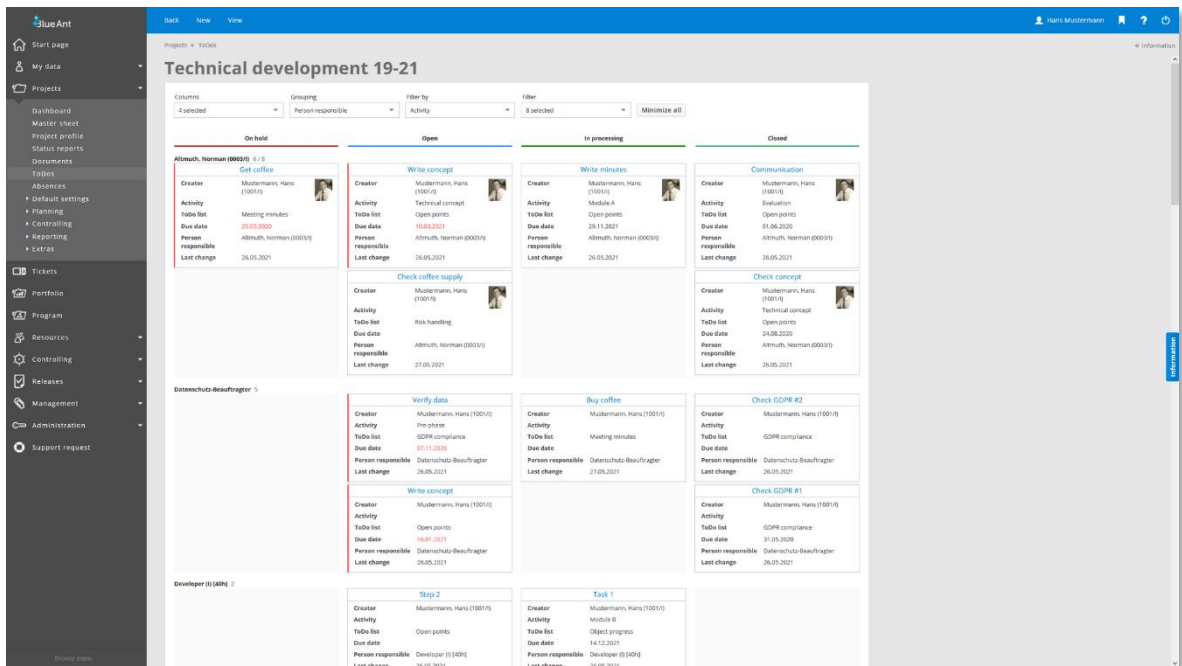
BlueAnt

Back New View

Hans Mustermann

Start page
My data
Projects
Dashboard
Master sheet
Project profile
Status reports
Documents
ToDos
Absences
Default settings
Planning
Controlling
Reporting
Extras
Tickets
Portfolio
Program
Resources
Controlling
Releases
Management
Administration
Support request

Browse menu

Projects » ToDos

« Information

Technical development 19-21

Columns
4 selected

Grouping
Person responsible

Filter by
Activity

Filter
8 selected

Minimize all

On hold | Open | In processing | Closed

Altmuth, Norman (0003/I) 6 / 6

Get coffee
Creator: Mustermann, Hans (1001/I)
Activity:
ToDo list: Meeting minutes
Due date: 25.03.2020
Person responsible: Altmuth, Norman (0003/I)
Last change: 26.05.2021

Write concept
Creator: Mustermann, Hans (1001/I)
Activity: Technical concept
ToDo list: Open points
Due date: 10.03.2021
Person responsible: Altmuth, Norman (0003/I)
Last change: 26.05.2021

Write minutes
Creator: Mustermann, Hans (1001/I)
Activity: Module A
ToDo list: Open points
Due date: 29.11.2021
Person responsible: Altmuth, Norman (0003/I)
Last change: 26.05.2021

Communication
Creator: Mustermann, Hans (1001/I)
Activity: Evaluation
ToDo list: Open points
Due date: 01.06.2020
Person responsible: Altmuth, Norman (0003/I)
Last change: 26.05.2021

Check coffee supply
Creator: Mustermann, Hans (1001/I)
Activity:
ToDo list: Risk handling
Due date:
Person responsible: Altmuth, Norman (0003/I)
Last change: 27.05.2021

Check concept
Creator: Mustermann, Hans (1001/I)
Activity: Technical concept
ToDo list: Open points
Due date: 24.08.2020
Person responsible: Altmuth, Norman (0003/I)
Last change: 26.05.2021

Datenschutz-Beauftragter 5

Verify data
Creator: Mustermann, Hans (1001/I)
Activity: Pre-phase
ToDo list: GDPR compliance
Due date: 07.11.2020
Person responsible: Datenschutz-Beauftragter
Last change: 26.05.2021

Buy coffee
Creator: Mustermann, Hans (1001/I)
Activity:
ToDo list: Meeting minutes
Due date:
Person responsible: Datenschutz-Beauftragter
Last change: 27.05.2021

Check GDPR #2
Creator: Mustermann, Hans (1001/I)
Activity:
ToDo list: GDPR compliance
Due date:
Person responsible: Datenschutz-Beauftragter
Last change: 26.05.2021

Write concept
Creator: Mustermann, Hans (1001/I)
Activity:
ToDo list: Open points
Due date: 16.01.2021
Person responsible: Datenschutz-Beauftragter
Last change: 26.05.2021

Check GDPR #1
Creator: Mustermann, Hans (1001/I)
Activity:
ToDo list: GDPR compliance
Due date: 31.05.2020
Person responsible: Datenschutz-Beauftragter
Last change: 26.05.2021

Developer (I) [40h] 2

Step 2
Creator: Mustermann, Hans (1001/I)
Activity:
ToDo list: Open points
Due date:
Person responsible: Developer (I) [40h]
Last change: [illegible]

Task 1
Creator: Mustermann, Hans (1001/I)
Activity: Module B
ToDo list: Object progress
Due date: 14.12.2021
Person responsible: Developer (I) [40h]
Last change: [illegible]

Information